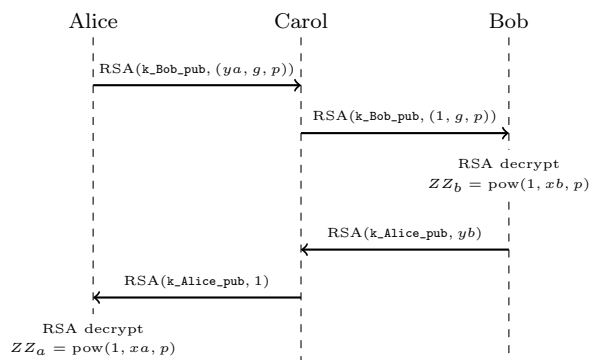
Alice Carol Bob

RSA(k_Bob_pub, $(ya, g, p)$)

RSA(k_Bob_pub, $(1, g, p)$)

RSA decrypt
$ZZ_b = \text{pow}(1, xb, p)$

RSA(k_Alice_pub, $yb$)

RSA(k_Alice_pub, 1)

RSA decrypt
$ZZ_a = \text{pow}(1, xa, p)$